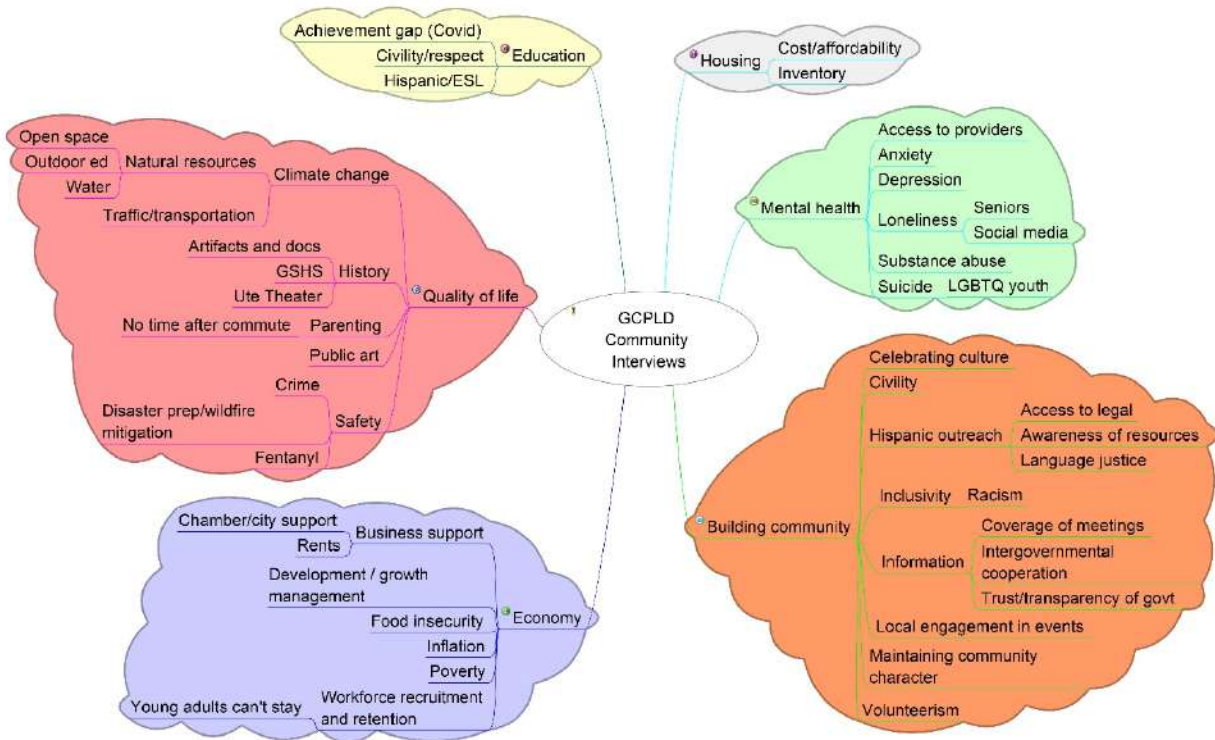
GCPLD Community Interviews

Education
Achievement gap (Covid)
Civility/respect
Hispanic/ESL

Housing
Cost/affordability
Inventory

Mental health
Access to providers
Anxiety
Depression
Loneliness
Seniors
Social media
Substance abuse
Suicide
LGBTQ youth

Building community
Celebrating culture
Civility
Hispanic outreach
Access to legal
Awareness of resources
Language justice
Inclusivity
Racism
Information
Coverage of meetings
Intergovernmental cooperation
Trust/transparency of govt
Local engagement in events
Maintaining community character
Volunteerism

Economy
Business support
Chamber/city support
Rents
Development / growth management
Food insecurity
Inflation
Poverty
Workforce recruitment and retention
Young adults can't stay

Quality of life
Climate change
Natural resources
Open space
Outdoor ed
Water
Traffic/transportation
History
Artifacts and docs
GSHS
Ute Theater
Parenting
No time after commute
Public art
Safety
Crime
Disaster prep/wildfire mitigation
Fentanyl